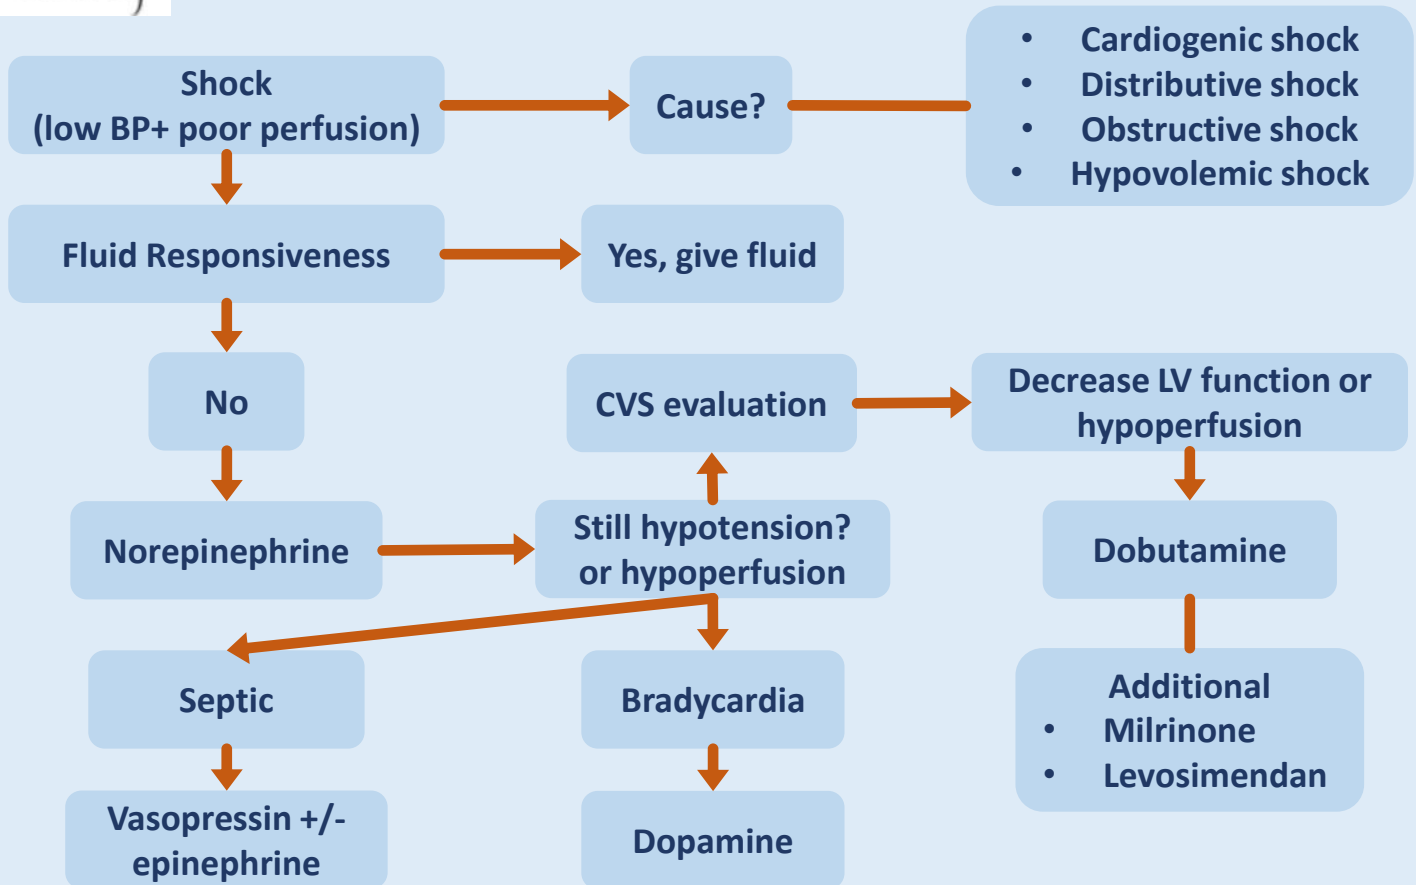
Shock
(low BP+ poor perfusion)

Cause?

- Cardiogenic shock
- Distributive shock
- Obstructive shock
- Hypovolemic shock

Fluid Responsiveness

Yes, give fluid

No

CVS evaluation

Decrease LV function or hypoperfusion

Norepinephrine

Still hypotension? or hypoperfusion

Dobutamine

Septic

Bradycardia

Additional
- Milrinone
- Levosimendan

Vasopressin +/- epinephrine

Dopamine